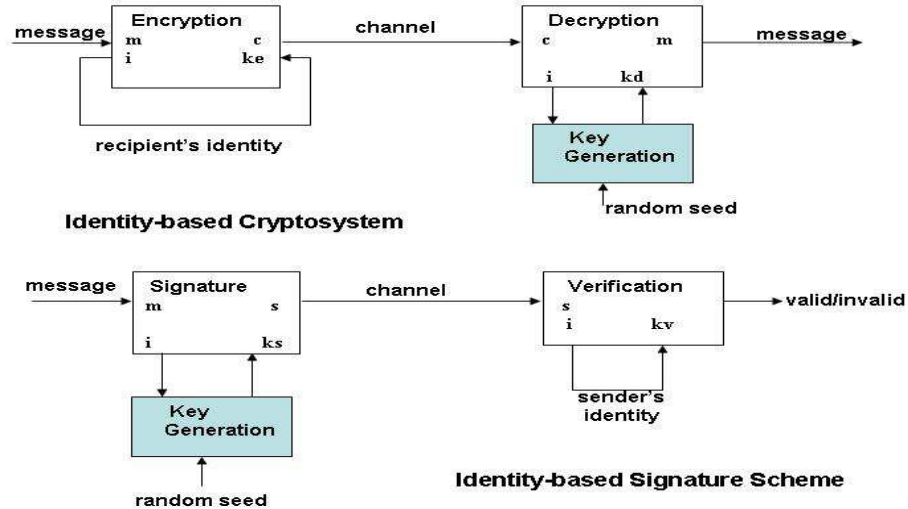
message

Encryption
m c
i ke

channel

Decryption
c m
i kd

message

recipient's identity

Key Generation

random seed

Identity-based Cryptosystem

message

Signature
m s
i ks

channel

Verification
s
i kv

valid/invalid

Key Generation

sender's identity

random seed

Identity-based Signature Scheme